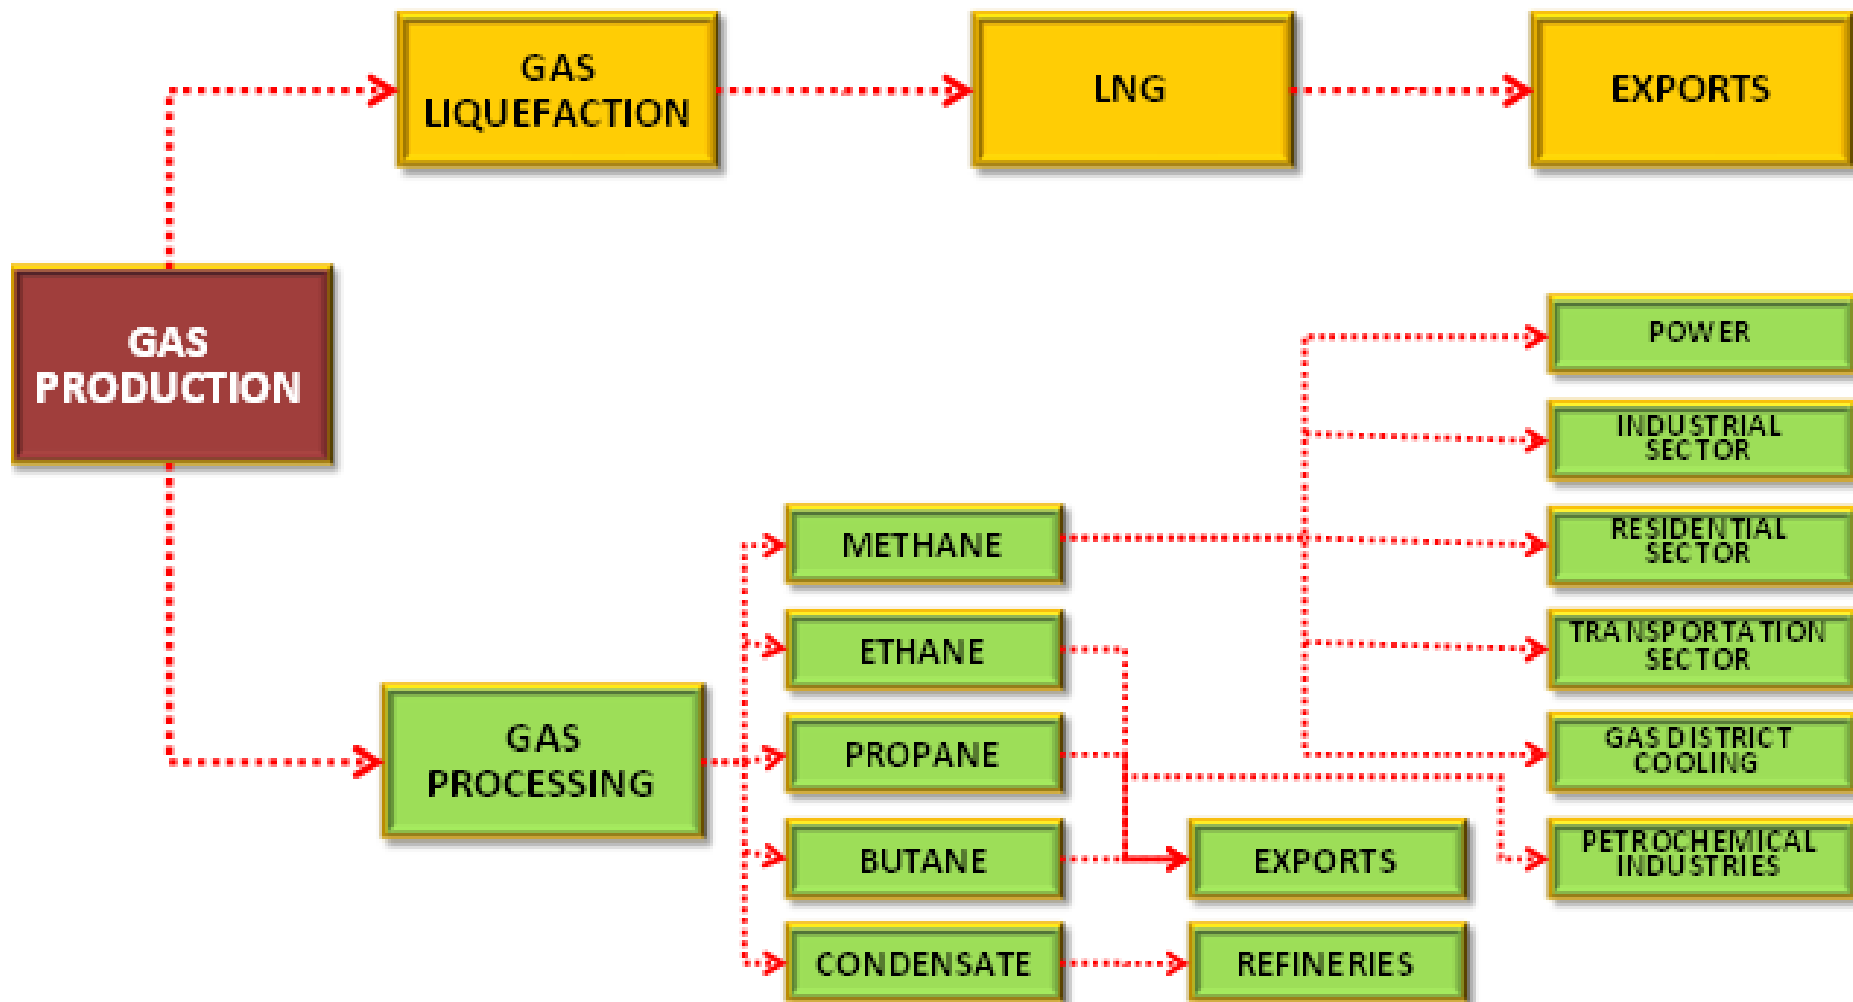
GAS LIQUEFACTION

LNG

EXPORTS

GAS PRODUCTION

POWER

INDUSTRIAL SECTOR

RESIDENTIAL SECTOR

TRANSPORTATION SECTOR

GAS DISTRICT COOLING

PETROCHEMICAL INDUSTRIES

GAS PROCESSING

METHANE

ETHANE

PROPANE

BUTANE

CONDENSATE

EXPORTS

REFINERIES